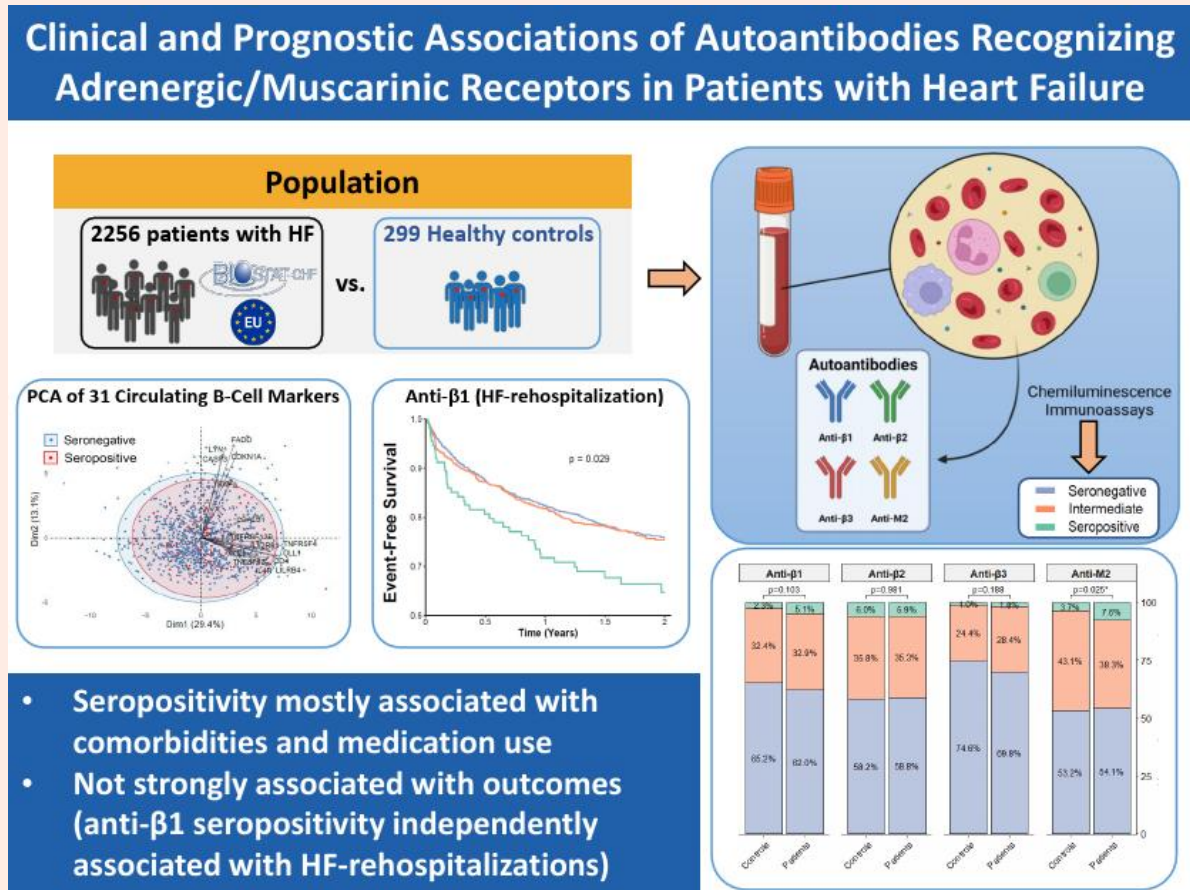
Clinical and Prognostic Associations of Autoantibodies Recognizing Adrenergic/Muscarinic Receptors in Patients with Heart Failure

Population

2256 patients with HF

BIOSTAT-CHF

EU

vs.

299 Healthy controls

PCA of 31 Circulating B-Cell Markers

Seronegative
Seropositive

FADD
LTN
CASP8
CDKN1A
TNFRSF4
CLL1
LILRB4

Dim2 (13.1%)
Dim1 (29.4%)

-10 -5 0 5 10

Anti-β1 (HF-rehospitalization)

Event-Free Survival

p = 0.029

1.0 0.9 0.8 0.7 0.6

0 0.5 1 1.5 2

Time (Years)

Autoantibodies

Anti-β1 Anti-β2
Anti-β3 Anti-M2

Chemiluminescence Immunoassays

Seronegative
Intermediate
Seropositive

| | Anti-β1 | | Anti-β2 | | Anti-β3 | | Anti-M2 | |
|---|---|---|---|---|---|---|---|---|
| | p=0.103 | | p=0.981 | | p=0.188 | | p=0.025* | |
| Seropositive | 2.3% | 5.1% | 6.0% | 6.9% | 1.0% | 1.8% | 3.7% | 7.6% |
| Intermediate | 32.4% | 32.9% | 35.8% | 35.2% | 24.4% | 28.4% | 43.1% | 38.3% |
| Seronegative | 65.2% | 62.0% | 58.2% | 58.8% | 74.6% | 69.8% | 53.2% | 54.1% |
| | Controls | Patients | Controls | Patients | Controls | Patients | Controls | Patients |

100 75 50 25 0

• Seropositivity mostly associated with comorbidities and medication use
• Not strongly associated with outcomes (anti-β1 seropositivity independently associated with HF-rehospitalizations)